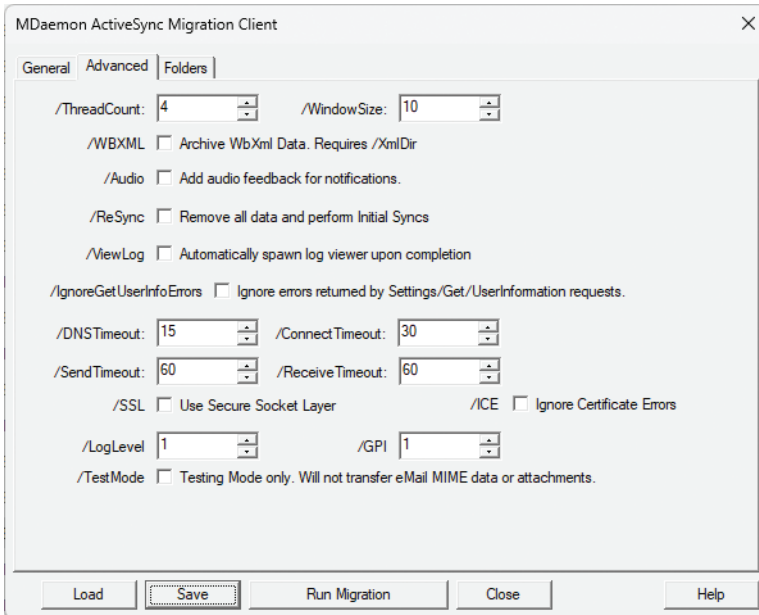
MDaemon ActiveSync Migration Client

General | Advanced | Folders

/ThreadCount: 4
/WindowSize: 10

/WBXML Archive WbXml Data. Requires /XmlDir

/Audio Add audio feedback for notifications.

/ReSync Remove all data and perform Initial Syncs

/ViewLog Automatically spawn log viewer upon completion

/IgnoreGetUserInfoErrors Ignore errors returned by Settings/Get/UserInformation requests.

/DNSTimeout: 15
/ConnectTimeout: 30

/SendTimeout: 60
/ReceiveTimeout: 60

/SSL Use Secure Socket Layer
/ICE Ignore Certificate Errors

/LogLevel 1
/GPI 1

/TestMode Testing Mode only. Will not transfer eMail MIME data or attachments.

Load | Save | Run Migration | Close | Help